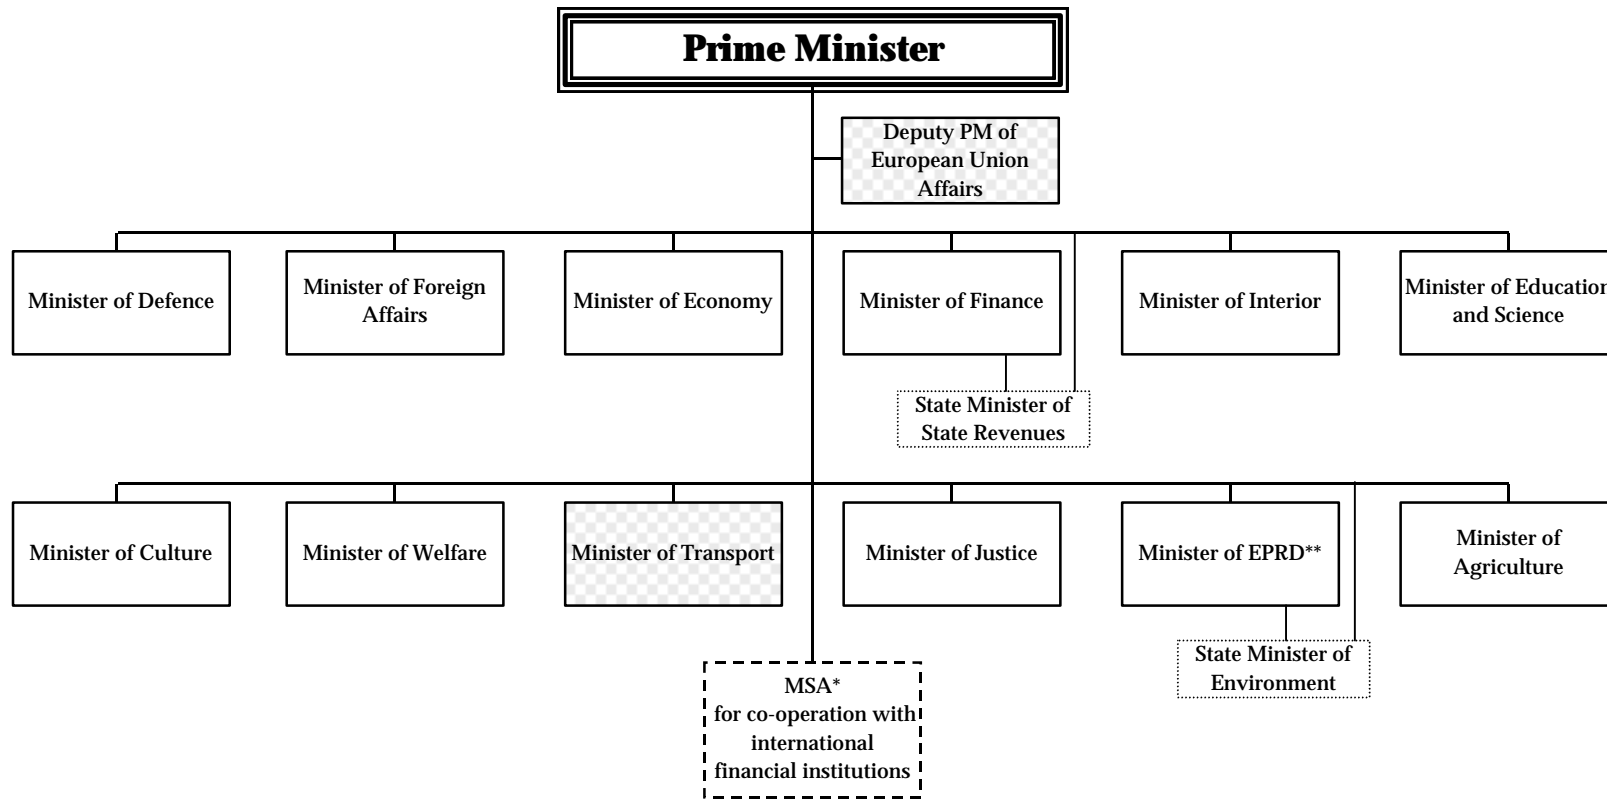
Prime Minister

Deputy PM of European Union Affairs

Minister of Defence

Minister of Foreign Affairs

Minister of Economy

Minister of Finance

Minister of Interior

Minister of Educatio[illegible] and Science

State Minister of State Revenues

Minister of Culture

Minister of Welfare

Minister of Transport

Minister of Justice

Minister of EPRD**

Minister of Agriculture

State Minister of Environment

MSA* for co-operation with international financial institutions